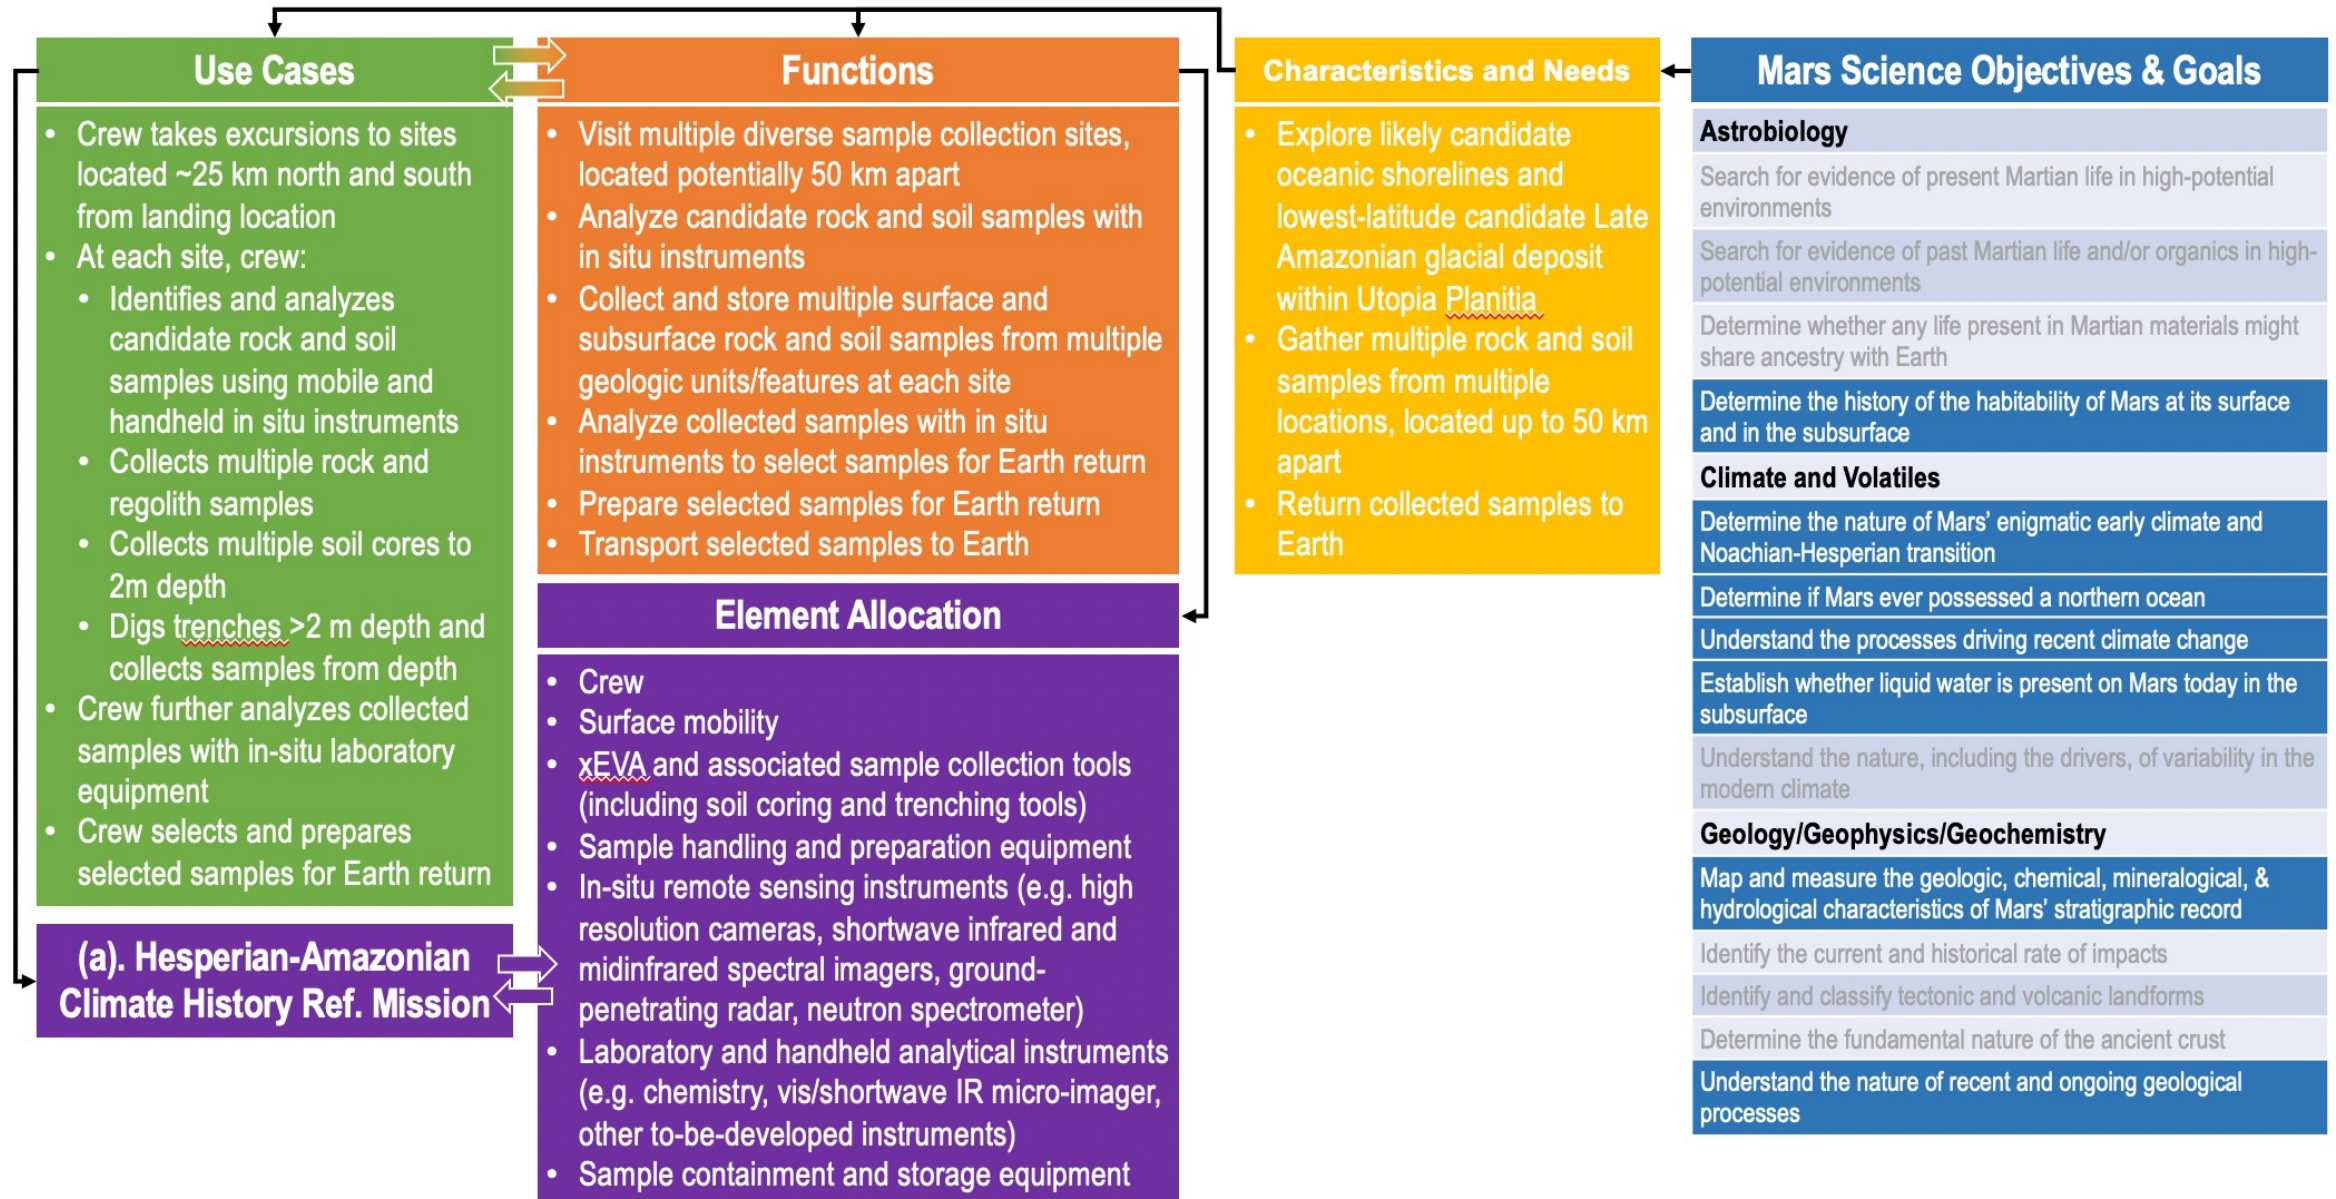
Use Cases

- Crew takes excursions to sites located ~25 km north and south from landing location
- At each site, crew:
  - Identifies and analyzes candidate rock and soil samples using mobile and handheld in situ instruments
  - Collects multiple rock and regolith samples
  - Collects multiple soil cores to 2m depth
  - Digs trenches >2 m depth and collects samples from depth
- Crew further analyzes collected samples with in-situ laboratory equipment
- Crew selects and prepares selected samples for Earth return

(a). Hesperian-Amazonian Climate History Ref. Mission

Functions

- Visit multiple diverse sample collection sites, located potentially 50 km apart
- Analyze candidate rock and soil samples with in situ instruments
- Collect and store multiple surface and subsurface rock and soil samples from multiple geologic units/features at each site
- Analyze collected samples with in situ instruments to select samples for Earth return
- Prepare selected samples for Earth return
- Transport selected samples to Earth

Element Allocation

- Crew
- Surface mobility
- xEVA and associated sample collection tools (including soil coring and trenching tools)
- Sample handling and preparation equipment
- In-situ remote sensing instruments (e.g. high resolution cameras, shortwave infrared and midinfrared spectral imagers, ground-penetrating radar, neutron spectrometer)
- Laboratory and handheld analytical instruments (e.g. chemistry, vis/shortwave IR micro-imager, other to-be-developed instruments)
- Sample containment and storage equipment

Characteristics and Needs

- Explore likely candidate oceanic shorelines and lowest-latitude candidate Late Amazonian glacial deposit within Utopia Planitia
- Gather multiple rock and soil samples from multiple locations, located up to 50 km apart
- Return collected samples to Earth

Mars Science Objectives & Goals

Astrobiology
Search for evidence of present Martian life in high-potential environments
Search for evidence of past Martian life and/or organics in high-potential environments
Determine whether any life present in Martian materials might share ancestry with Earth
Determine the history of the habitability of Mars at its surface and in the subsurface

Climate and Volatiles
Determine the nature of Mars' enigmatic early climate and Noachian-Hesperian transition
Determine if Mars ever possessed a northern ocean
Understand the processes driving recent climate change
Establish whether liquid water is present on Mars today in the subsurface
Understand the nature, including the drivers, of variability in the modern climate

Geology/Geophysics/Geochemistry
Map and measure the geologic, chemical, mineralogical, & hydrological characteristics of Mars' stratigraphic record
Identify the current and historical rate of impacts
Identify and classify tectonic and volcanic landforms
Determine the fundamental nature of the ancient crust
Understand the nature of recent and ongoing geological processes